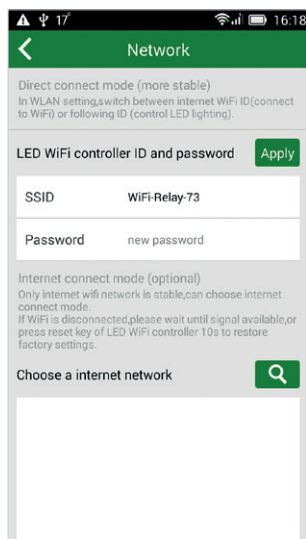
17° 16:18

Network

Direct connect mode (more stable)
In WLAN setting,switch between internet WiFi ID(connect to WiFi) or following ID (control LED lighting).

LED WiFi controller ID and password Apply

SSID WiFi-Relay-73

Password new password

Internet connect mode (optional)
Only internet wifi network is stable,can choose internet connect mode.
If WiFi is disconnected,please wait until signal available,or press reset key of LED WiFi controller 10s to restore factory settings.

Choose a internet network